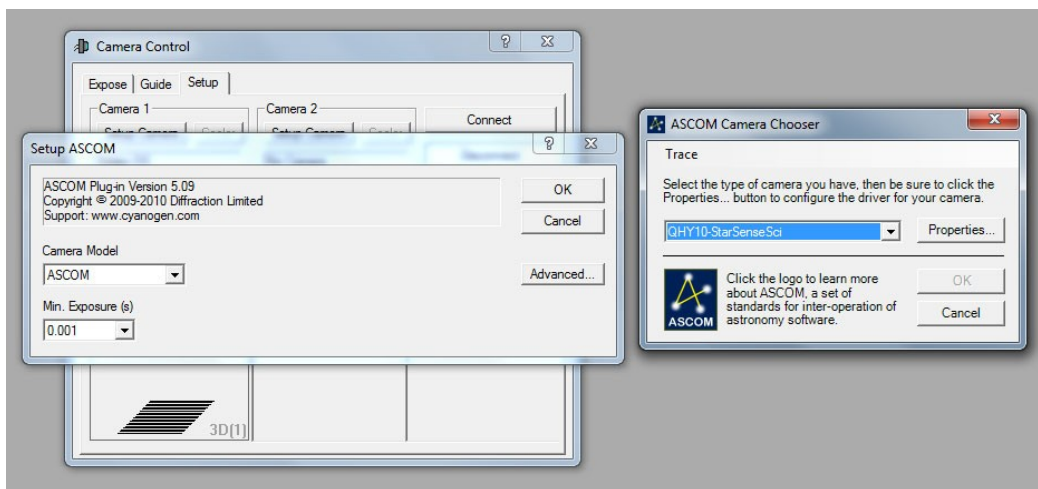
Camera Control

Expose | Guide | Setup

Camera 1

Camera 2

Connect

Setup Camera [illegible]

Setup Camera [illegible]

Setup ASCOM

ASCOM Plug-in Version 5.09
Copyright © 2009-2010 Diffraction Limited
Support: www.cyanogen.com

OK

Cancel

Camera Model

ASCOM

Advanced...

Min. Exposure (s)

0.001

3D(1)

ASCOM Camera Chooser

Trace

Select the type of camera you have, then be sure to click the Properties... button to configure the driver for your camera.

QHY10-StarSenseSci

Properties...

ASCOM

Click the logo to learn more about ASCOM, a set of standards for inter-operation of astronomy software.

OK

Cancel